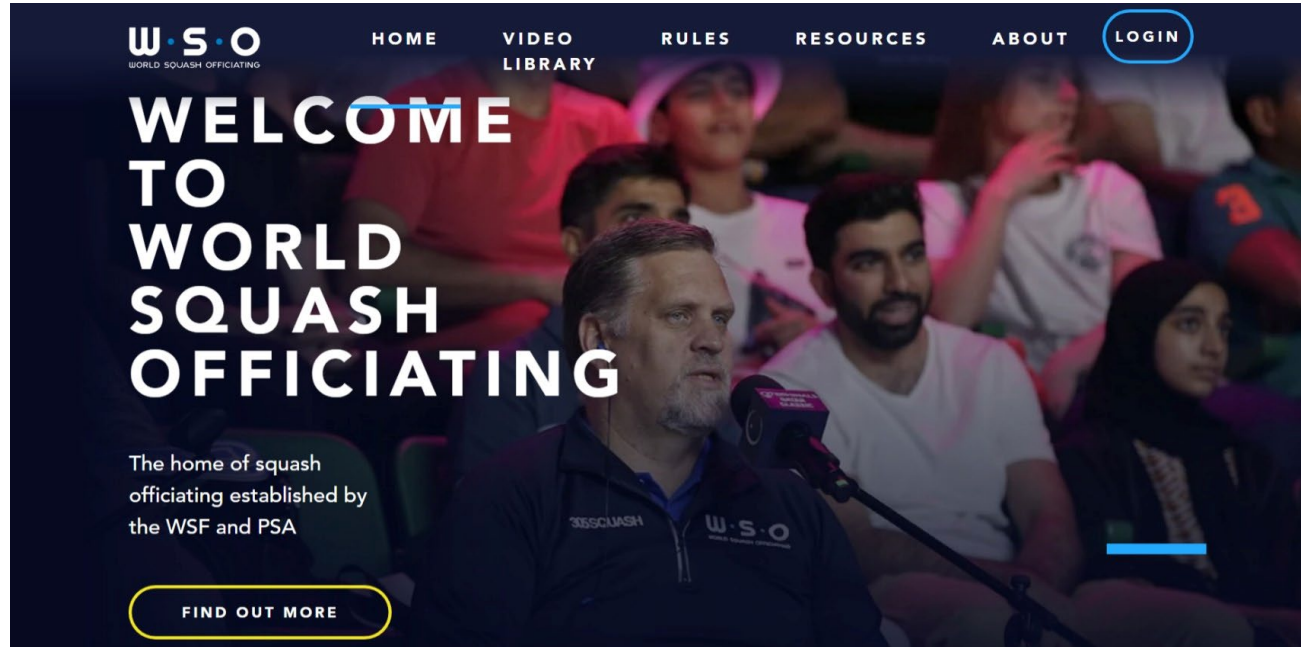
W·S·O
WORLD SQUASH OFFICIATING

HOME VIDEO LIBRARY RULES RESOURCES ABOUT LOGIN

WELCOME TO WORLD SQUASH OFFICIATING

The home of squash officiating established by the WSF and PSA

FIND OUT MORE

365SQUASH

W·S·O
WORLD SQUASH OFFICIATING